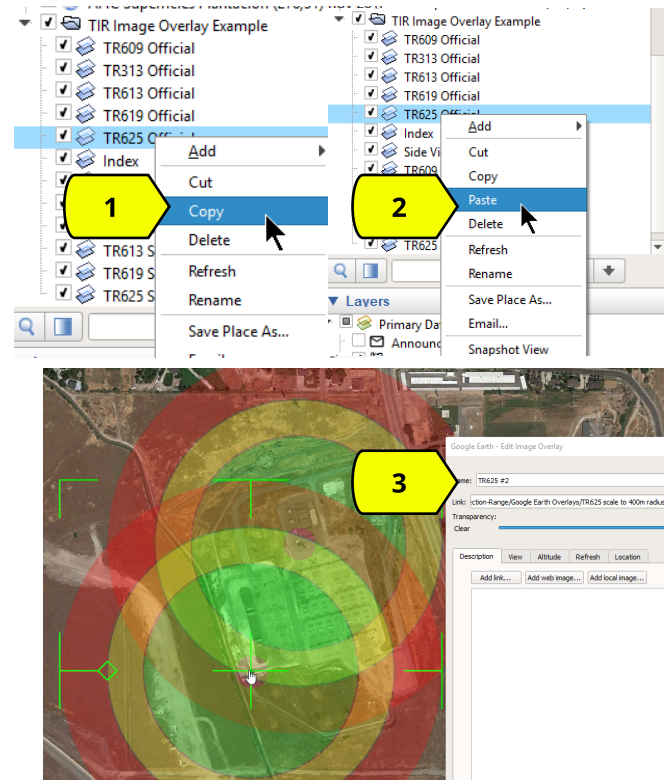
TIR Image Overlay Example
TR609 Official
TR313 Official
TR613 Official
TR619 Official
TR625 Offi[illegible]
Index
TR613 S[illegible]
TR619 S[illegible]
TR625 S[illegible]
Add
Cut
Copy
Delete
Refresh
Rename
Save Place As...
1

TIR Image Overlay Example
TR609 Official
TR313 Official
TR613 Official
TR619 Official
TR625 Offi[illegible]
Index
Side Vi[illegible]
TR609
TR625
Add
Cut
Copy
Paste
Delete
Refresh
Rename
Save Place As...
Email...
Snapshot View
Layers
Primary Da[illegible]
Announ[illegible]
2

Google Earth - Edit Image Overlay
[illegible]me: TR625 #2
Link: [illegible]ction-Range/Google Earth Overlays/TR625 scale to 400m radius
Transparency:
Clear
Description
View
Altitude
Refresh
Location
Add link...
Add web image...
Add local image...
3